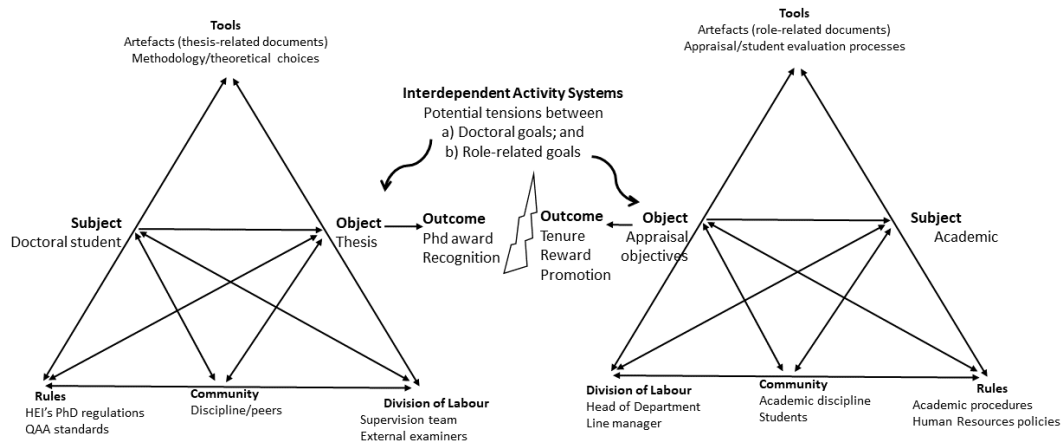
Tools
Artefacts (thesis-related documents)
Methodology/theoretical choices

Subject
Doctoral student

Object
Thesis

Outcome
Phd award
Recognition

Rules
HEI's PhD regulations
QAA standards

Community
Discipline/peers

Division of Labour
Supervision team
External examiners

Interdependent Activity Systems
Potential tensions between
a) Doctoral goals; and
b) Role-related goals

Tools
Artefacts (role-related documents)
Appraisal/student evaluation processes

Outcome
Tenure
Reward
Promotion

Object
Appraisal
objectives

Subject
Academic

Division of Labour
Head of Department
Line manager

Community
Academic discipline
Students

Rules
Academic procedures
Human Resources policies